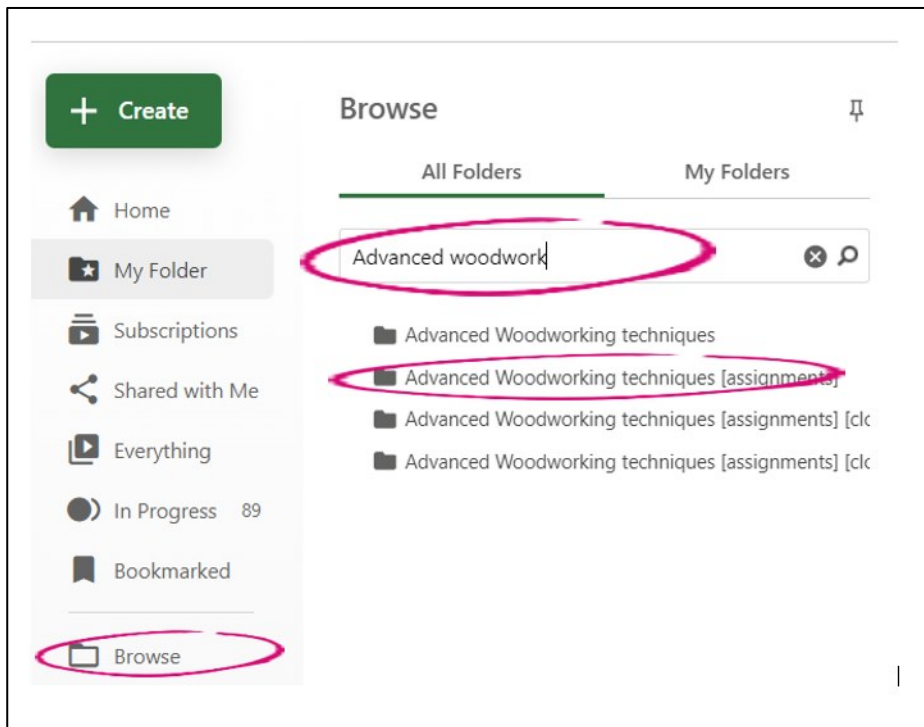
+ Create

Home

My Folder

Subscriptions

Shared with Me

Everything

In Progress 89

Bookmarked

Browse

Browse

All Folders

My Folders

Advanced woodwork

Advanced Woodworking techniques

Advanced Woodworking techniques [assignments]

Advanced Woodworking techniques [assignments] [clc

Advanced Woodworking techniques [assignments] [clc